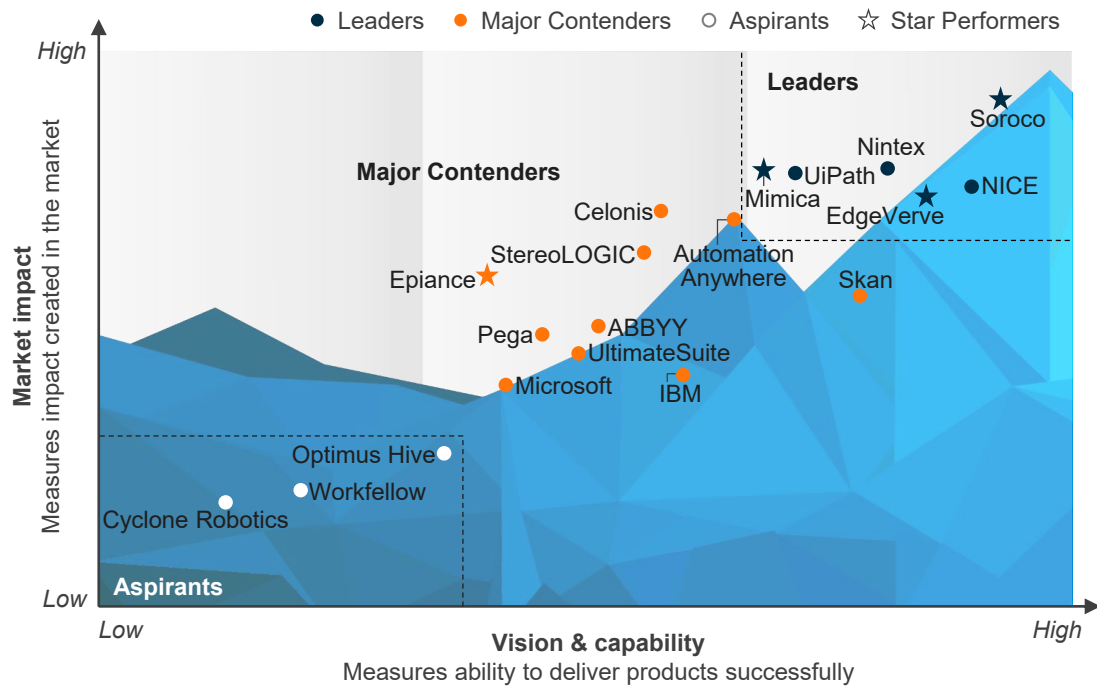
Leaders Major Contenders Aspirants ☆ Star Performers

High

Low

Market impact
Measures impact created in the market

Leaders

Soroco

Nintex

Mimica

UiPath

NICE

EdgeVerve

Major Contenders

Celonis

StereoLOGIC

Automation Anywhere

Epiance

Skan

Pega

ABBYY

UltimateSuite

Microsoft

IBM

Optimus Hive

Workfellow

Cyclone Robotics

Aspirants

Low

High

Vision & capability
Measures ability to deliver products successfully